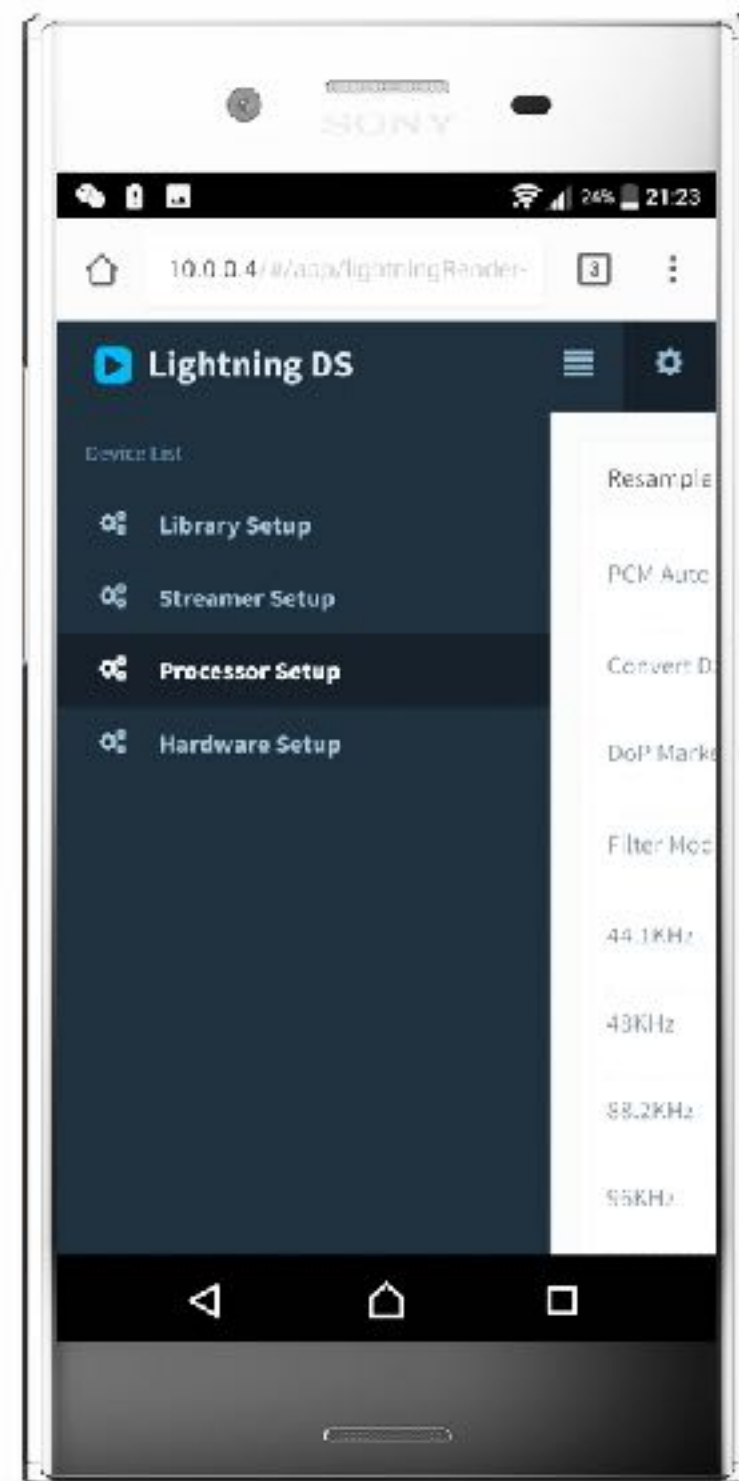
SONY

24% 21:23

10.0.0.4/#/app/lightningRender-

3

Lightning DS

Device List

Library Setup

Streamer Setup

Processor Setup

Hardware Setup

Resample

PCM Auto

Convert D

DoP Marke

Filter Mod

44.1KHz

48KHz

88.2KHz

96KHz